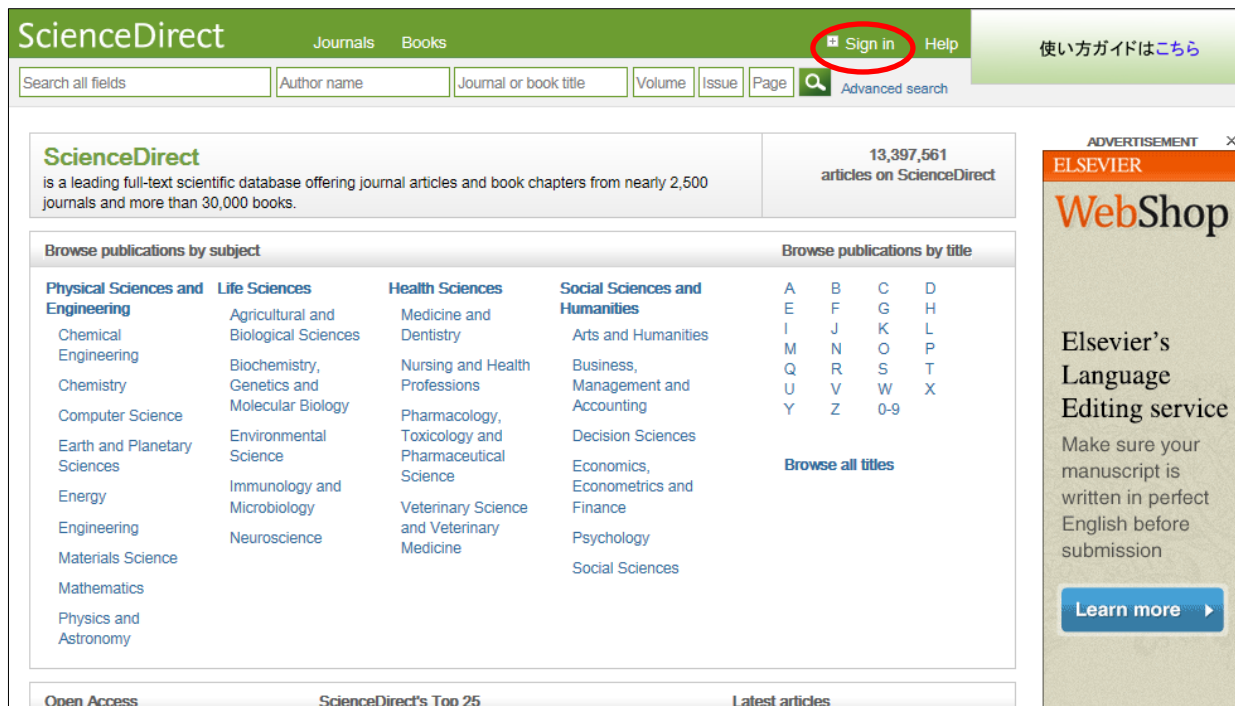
ScienceDirect Journals Books Sign in Help

使い方ガイドはこちら

Search all fields | Author name | Journal or book title | Volume | Issue | Page

Advanced search

ScienceDirect
is a leading full-text scientific database offering journal articles and book chapters from nearly 2,500 journals and more than 30,000 books.

13,397,561
articles on ScienceDirect

ADVERTISEMENT ×

ELSEVIER
WebShop

Elsevier's Language Editing service
Make sure your manuscript is written in perfect English before submission

Learn more

Browse publications by subject

Physical Sciences and Engineering
Chemical Engineering
Chemistry
Computer Science
Earth and Planetary Sciences
Energy
Engineering
Materials Science
Mathematics
Physics and Astronomy

Life Sciences
Agricultural and Biological Sciences
Biochemistry, Genetics and Molecular Biology
Environmental Science
Immunology and Microbiology
Neuroscience

Health Sciences
Medicine and Dentistry
Nursing and Health Professions
Pharmacology, Toxicology and Pharmaceutical Science
Veterinary Science and Veterinary Medicine

Social Sciences and Humanities
Arts and Humanities
Business, Management and Accounting
Decision Sciences
Economics, Econometrics and Finance
Psychology
Social Sciences

Browse publications by title

A B C D
E F G H
I J K L
M N O P
Q R S T
U V W X
Y Z 0-9

Browse all titles

Open Access ScienceDirect's Top 25 Latest articles